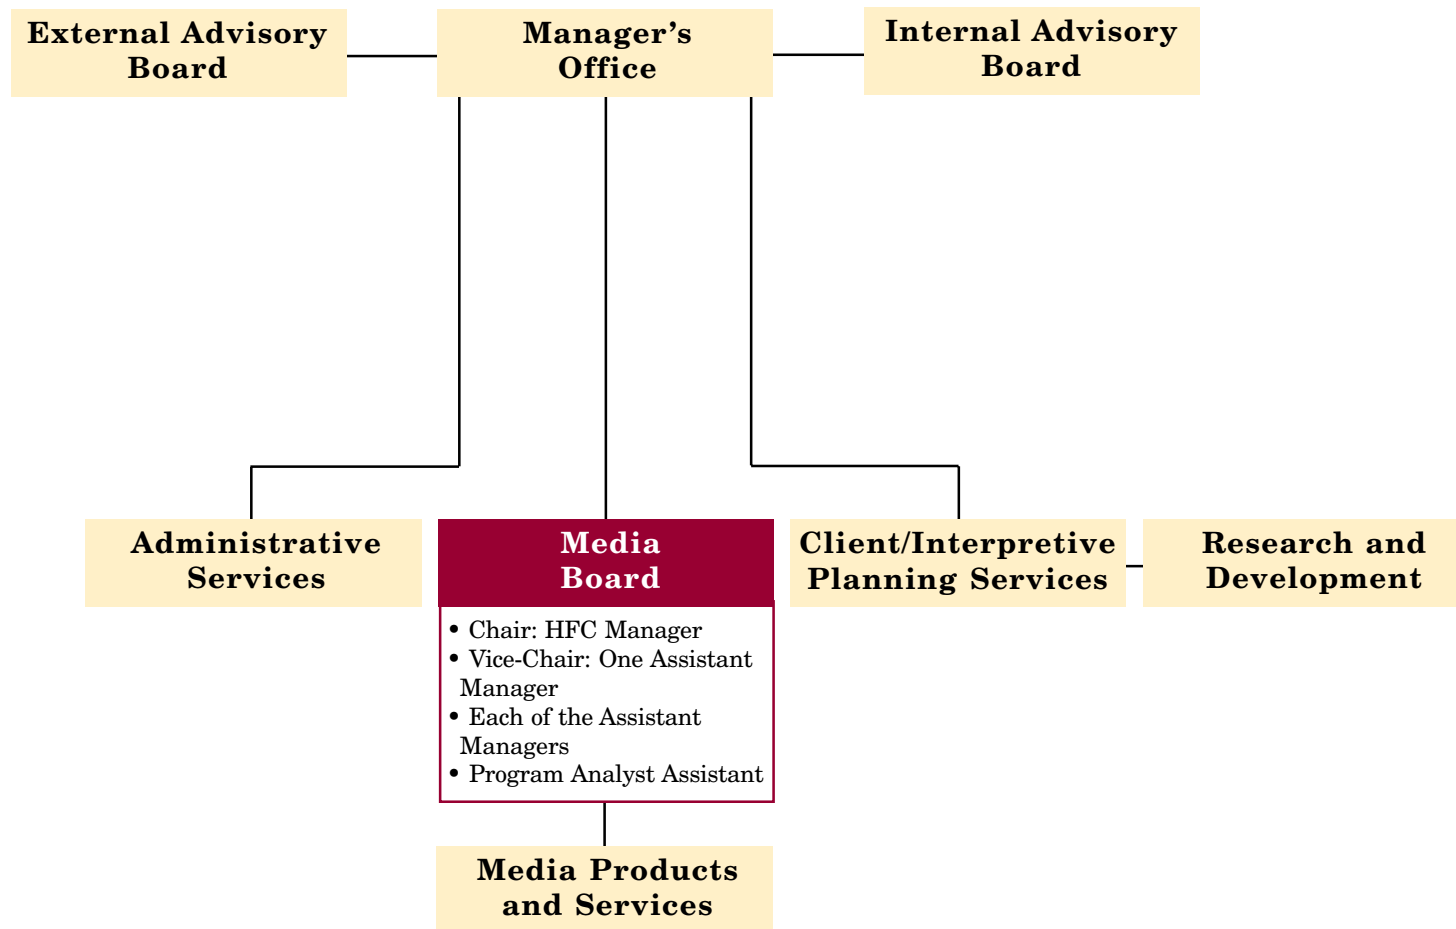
External Advisory Board

Manager's Office

Internal Advisory Board

Administrative Services

Media Board

• Chair: HFC Manager
• Vice-Chair: One Assistant Manager
• Each of the Assistant Managers
• Program Analyst Assistant

Client/Interpretive Planning Services

Research and Development

Media Products and Services